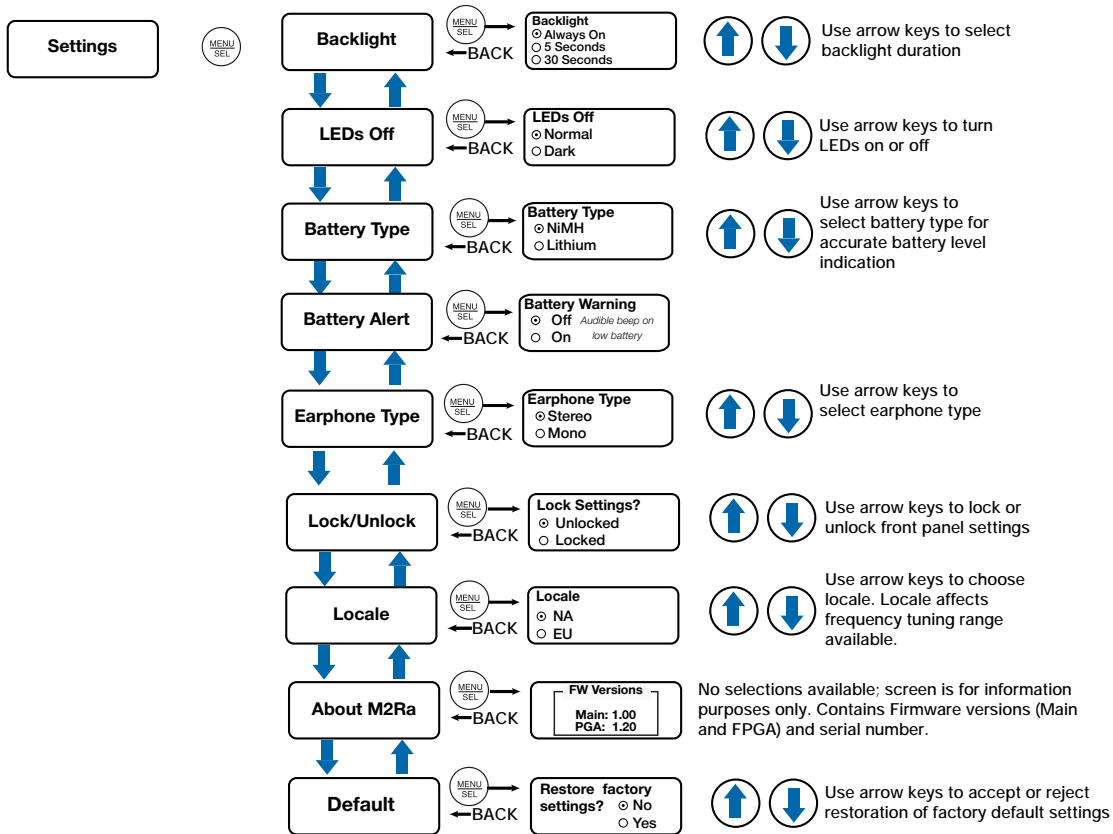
Settings

MENU
SEL

Backlight

MENU
SEL

BACK

Backlight
⊙ Always On
○ 5 Seconds
○ 30 Seconds

Use arrow keys to select backlight duration

LEDs Off

MENU
SEL

BACK

LEDs Off
⊙ Normal
○ Dark

Use arrow keys to turn LEDs on or off

Battery Type

MENU
SEL

BACK

Battery Type
⊙ NiMH
○ Lithium

Use arrow keys to select battery type for accurate battery level indication

Battery Alert

MENU
SEL

BACK

Battery Warning
⊙ Off
○ On
Audible beep on low battery

Earphone Type

MENU
SEL

BACK

Earphone Type
⊙ Stereo
○ Mono

Use arrow keys to select earphone type

Lock/Unlock

MENU
SEL

BACK

Lock Settings?
⊙ Unlocked
○ Locked

Use arrow keys to lock or unlock front panel settings

Locale

MENU
SEL

BACK

Locale
⊙ NA
○ EU

Use arrow keys to choose locale. Locale affects frequency tuning range available.

About M2Ra

MENU
SEL

BACK

FW Versions
Main: 1.00
PGA: 1.20

No selections available; screen is for information purposes only. Contains Firmware versions (Main and FPGA) and serial number.

Default

MENU
SEL

BACK

Restore factory settings? ⊙ No
○ Yes

Use arrow keys to accept or reject restoration of factory default settings